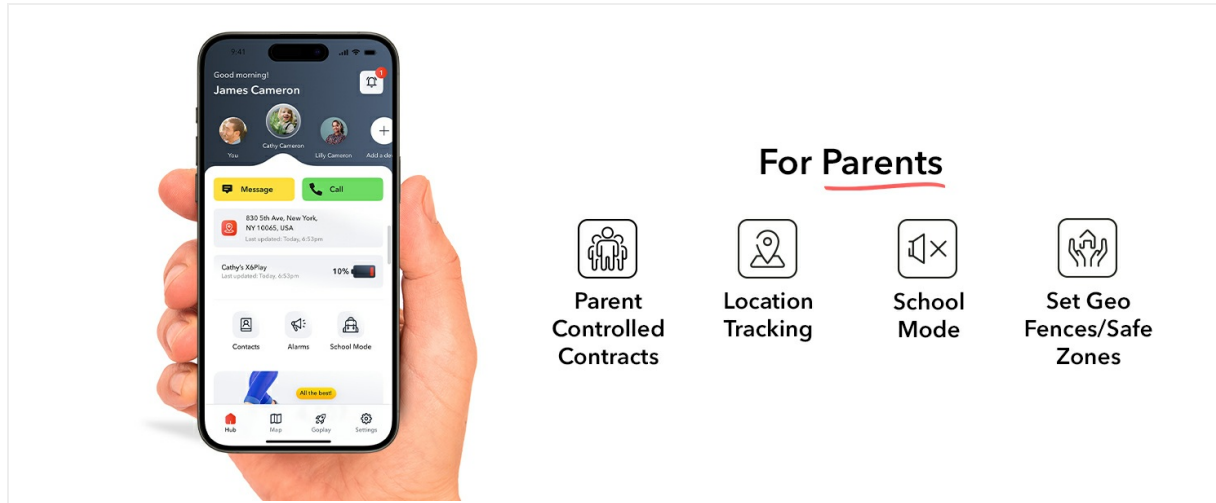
9:41

Good morning!

James Cameron

1

You

Cathy Cameron

Lilly Cameron

Add a de

Message

Call

830 5th Ave, New York, NY 10065, USA

Last updated: Today, 6:53pm

Cathy's X6Play

Last updated: Today, 6:53pm

10%

Contacts

Alarms

School Mode

All the best!

Hub

Map

Goplay

Settings

For Parents

Parent Controlled Contracts

Location Tracking

School Mode

Set Geo Fences/Safe Zones